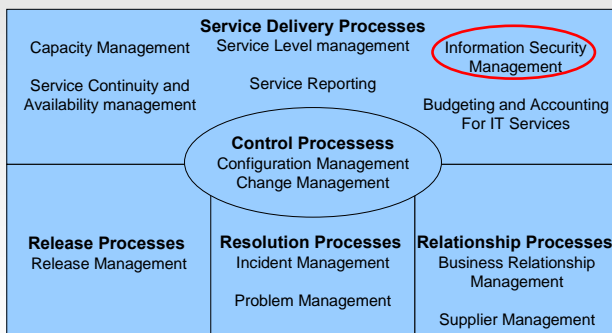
Service Delivery Processes

Capacity Management

Service Level management

Information Security Management

Service Continuity and Availability management

Service Reporting

Budgeting and Accounting For IT Services

Control Processess
Configuration Management
Change Management

Release Processes
Release Management

Resolution Processes
Incident Management

Problem Management

Relationship Processes
Business Relationship Management

Supplier Management